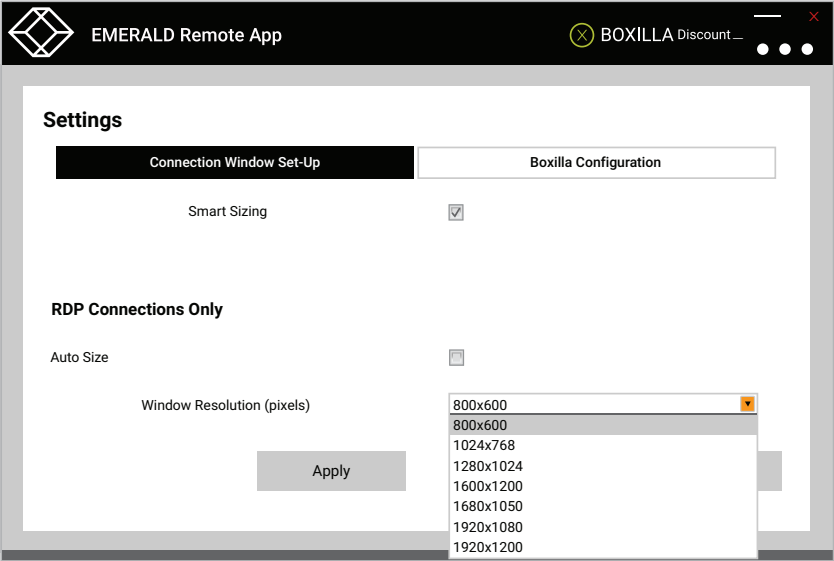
EMERALD Remote App

BOXILLA Discount

Settings

Connection Window Set-Up

Boxilla Configuration

Smart Sizing

RDP Connections Only

Auto Size

Window Resolution (pixels)

800x600

800x600
1024x768
1280x1024
1600x1200
1680x1050
1920x1080
1920x1200

Apply